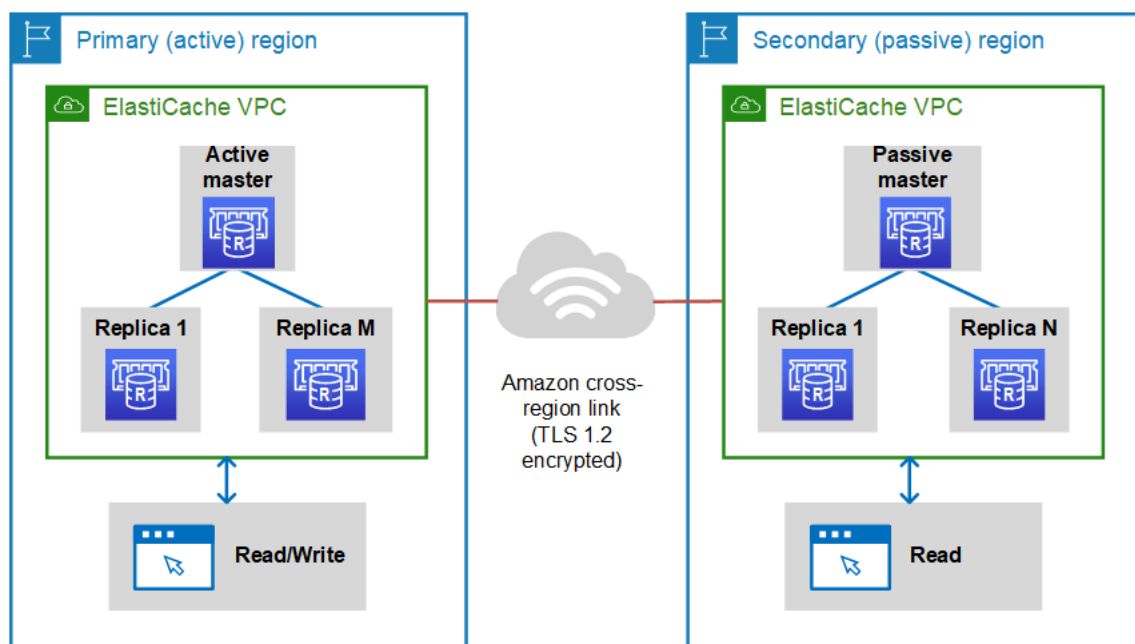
Primary (active) region

ElastiCache VPC

Active master

R

Replica 1

R

Replica M

R

Read/Write

Amazon cross-region link (TLS 1.2 encrypted)

Secondary (passive) region

ElastiCache VPC

Passive master

R

Replica 1

R

Replica N

R

Read